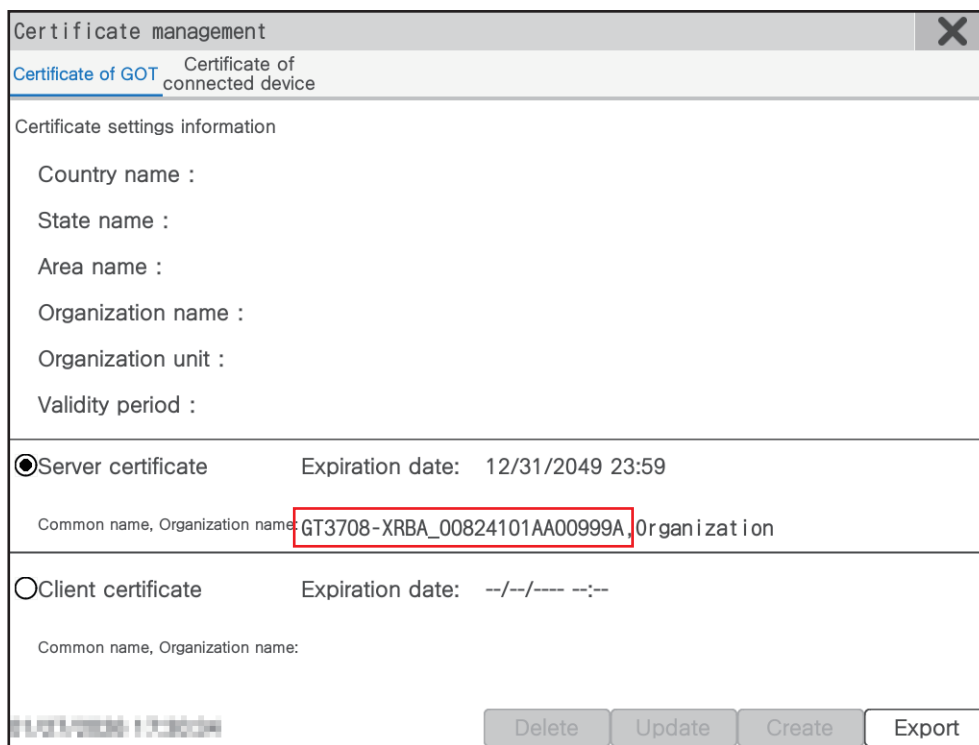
Certificate management

Certificate of GOT

Certificate of connected device

Certificate settings information

Country name :

State name :

Area name :

Organization name :

Organization unit :

Validity period :

Server certificate

Expiration date: 12/31/2049 23:59

Common name, Organization name: GT3708-XRBA_00824101AA00999A,Organization

Client certificate

Expiration date: --/--/---- --:--

Common name, Organization name:

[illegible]

Delete

Update

Create

Export